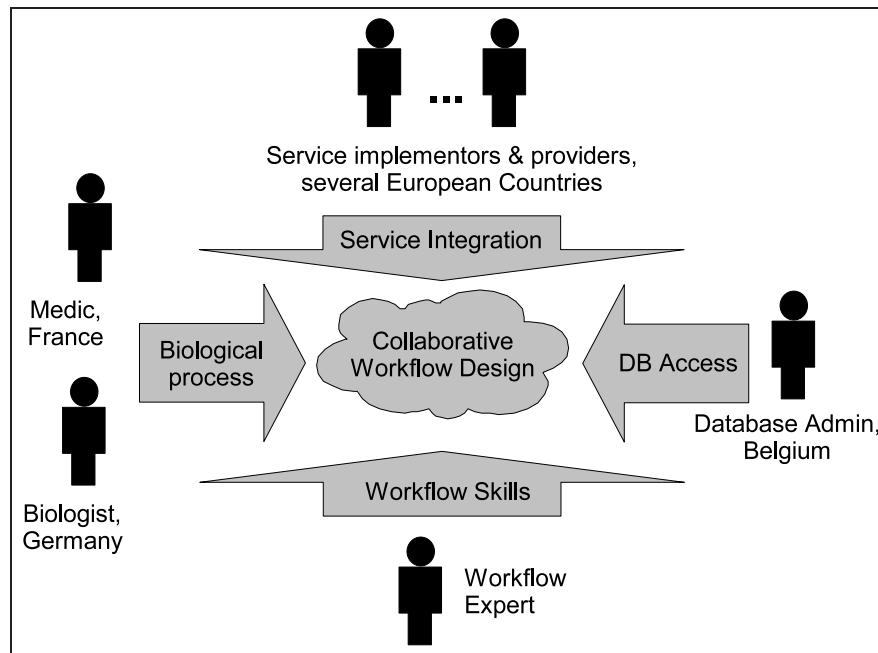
...

Service implementors & providers, several European Countries

Service Integration

Medic, France

Biological process

Collaborative Workflow Design

DB Access

Database Admin, Belgium

Biologist, Germany

Workflow Skills

Workflow Expert